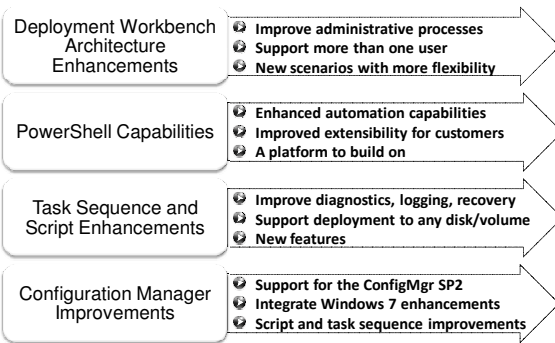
Deployment Workbench Architecture Enhancements

Improve administrative processes
Support more than one user
New scenarios with more flexibility

PowerShell Capabilities

Enhanced automation capabilities
Improved extensibility for customers
A platform to build on

Task Sequence and Script Enhancements

Improve diagnostics, logging, recovery
Support deployment to any disk/volume
New features

Configuration Manager Improvements

Support for the ConfigMgr SP2
Integrate Windows 7 enhancements
Script and task sequence improvements